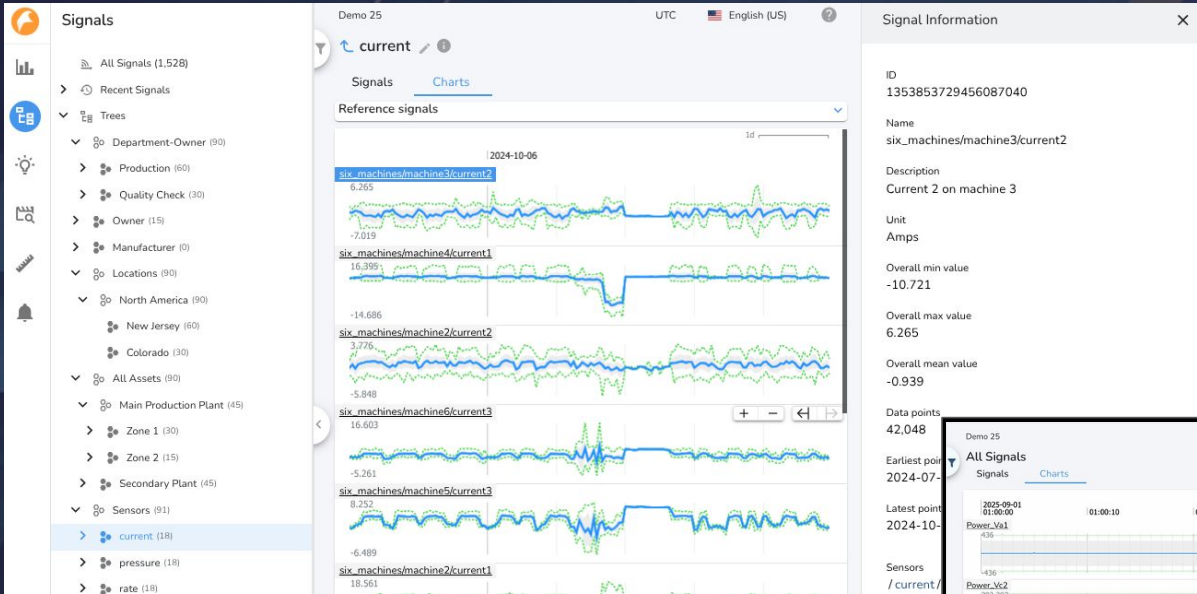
Signals

All Signals (1,528)
Recent Signals
Trees
Department-Owner (90)
Production (60)
Quality Check (30)
Owner (15)
Manufacturer (0)
Locations (90)
North America (90)
New Jersey (60)
Colorado (30)
All Assets (90)
Main Production Plant (45)
Zone 1 (30)
Zone 2 (15)
Secondary Plant (45)
Sensors (91)
current (18)
pressure (18)
rate (18)

Demo 25
UTC
English (US)

current

Signals
Charts

Reference signals

1d
2024-10-06

six_machines/machine3/current2
6.265
-7.019

six_machines/machine4/current1
16.395
-14.686

six_machines/machine2/current2
3.776
-5.848

six_machines/machine6/current3
16.603
-5.261

six_machines/machine5/current3
8.252
-6.489

six_machines/machine2/current1
18.561

Signal Information

ID
1353853729456087040

Name
six_machines/machine3/current2

Description
Current 2 on machine 3

Unit
Amps

Overall min value
-10.721

Overall max value
6.265

Overall mean value
-0.939

Data points
42,048

Earliest poi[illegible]
2024-07-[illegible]

Latest point
2024-10-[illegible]

Sensors
/ current /

Demo 25
All Signals
Signals
Charts
2025-09-01
01:00:00
01:00:10
Power_Va1
436
-436
Power_Vc2